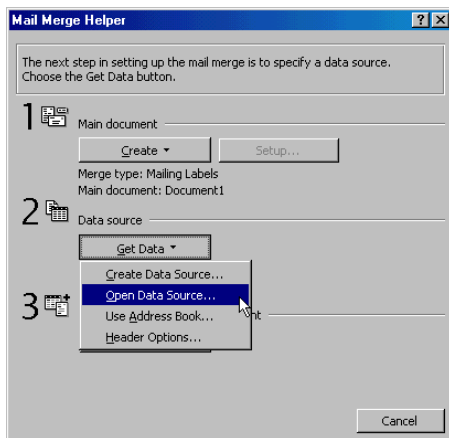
Mail Merge Helper

?

×

The next step in setting up the mail merge is to specify a data source. Choose the Get Data button.

1

Main document

Create ▾

Setup...

Merge type: Mailing Labels
Main document: Document1

2

Data source

Get Data ▾

Create Data Source...

Open Data Source...

Use Address Book...

Header Options...

3

nt

Cancel